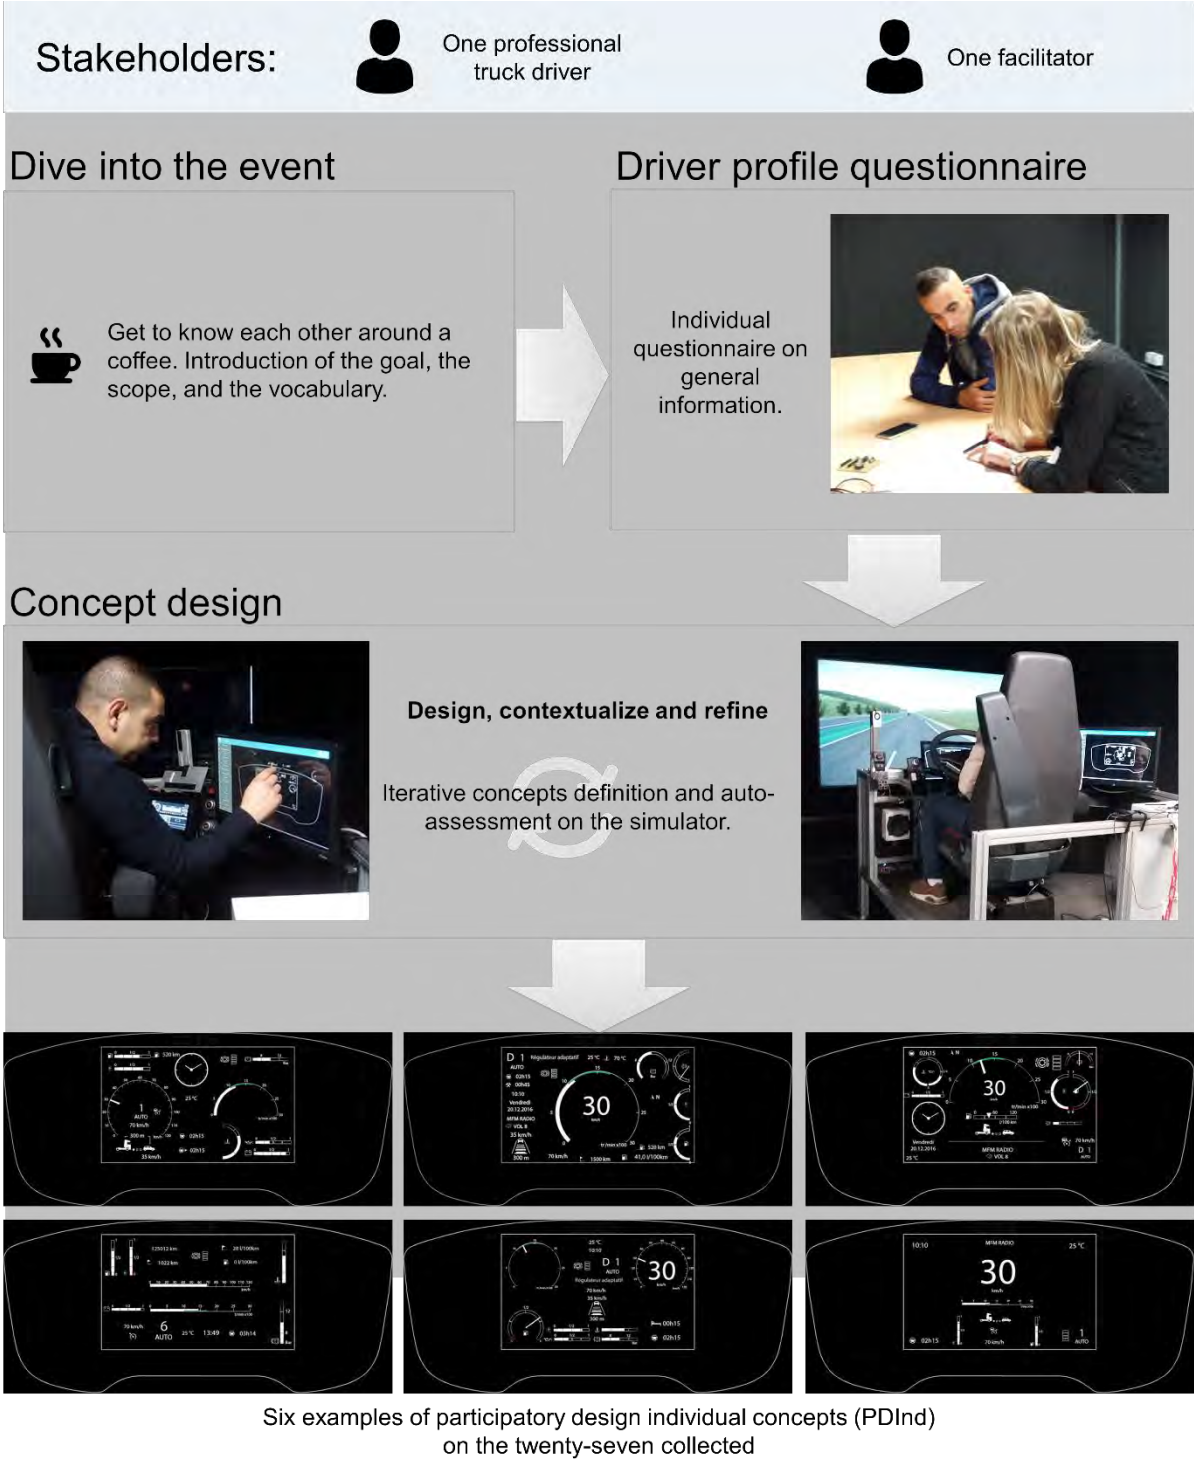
Stakeholders:

One professional truck driver

One facilitator

Dive into the event

Get to know each other around a coffee. Introduction of the goal, the scope, and the vocabulary.

Driver profile questionnaire

Individual questionnaire on general information.

Concept design

Design, contextualize and refine

Iterative concepts definition and auto-assessment on the simulator.

Six examples of participatory design individual concepts (PDInd) on the twenty-seven collected